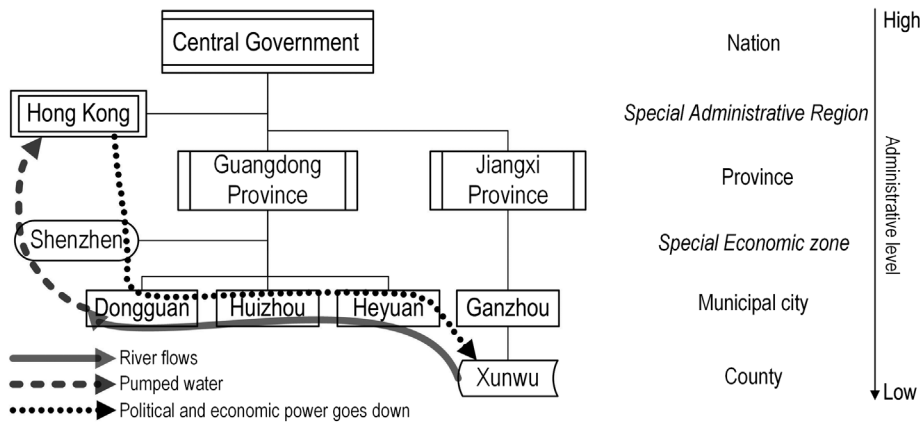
Central Government

Hong Kong

Guangdong Province

Jiangxi Province

Shenzhen

Dongguan

Huizhou

Heyuan

Ganzhou

Xunwu

River flows

Pumped water

Political and economic power goes down

High

Nation

Special Administrative Region

Province

Special Economic zone

Municipal city

County

Low

Administrative level